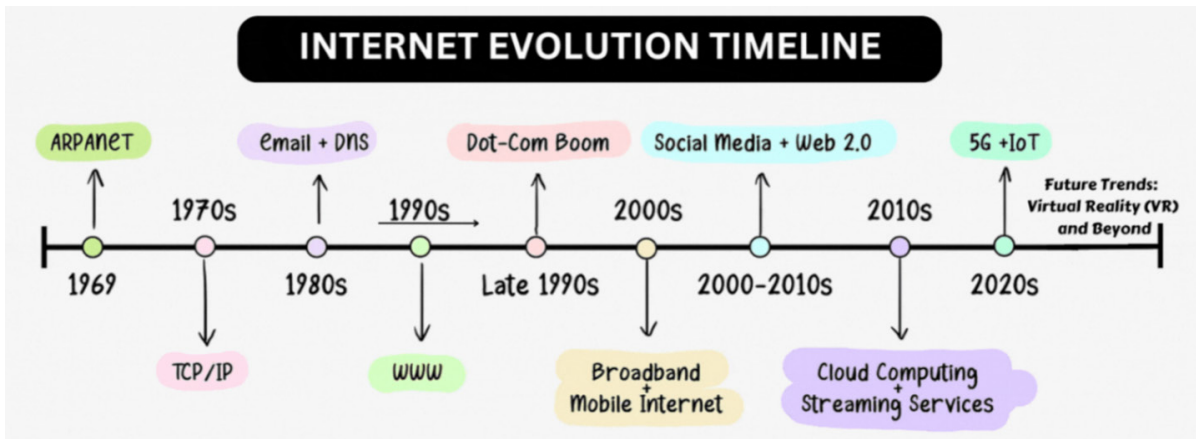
INTERNET EVOLUTION TIMELINE

ARPANET

1969

1970s

TCP/IP

Email + DNS

1980s

1990s

WWW

Dot-Com Boom

Late 1990s

2000s

Broadband + Mobile Internet

Social Media + Web 2.0

2000-2010s

2010s

Cloud Computing + Streaming Services

5G +IoT

2020s

Future Trends: Virtual Reality (VR) and Beyond